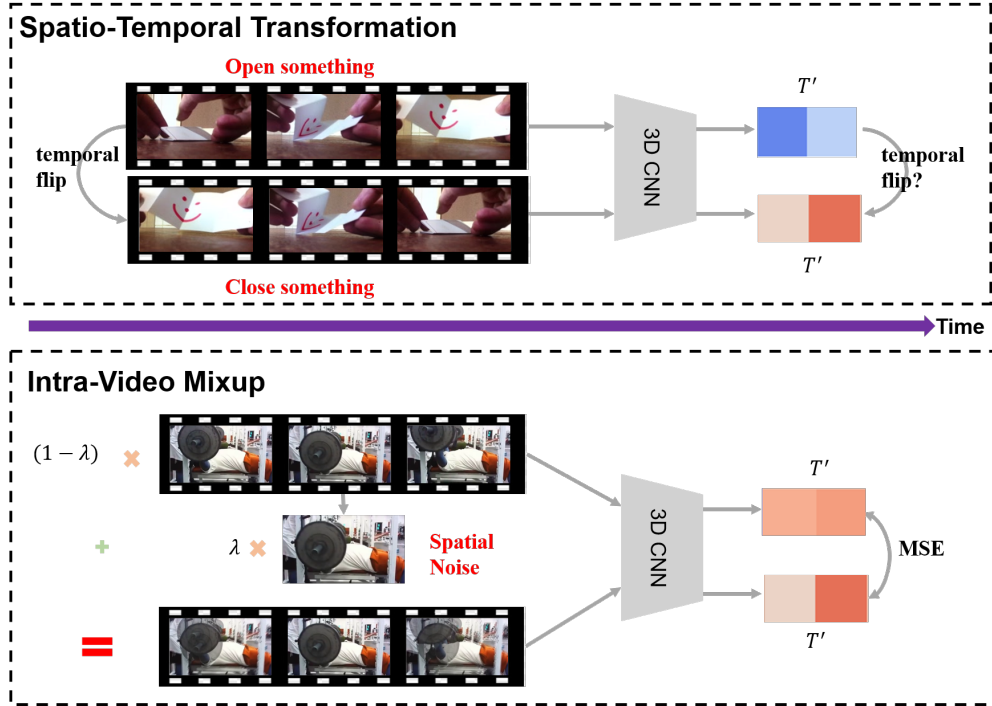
Spatio-Temporal Transformation

Open something

temporal flip

3D CNN

$T'$

temporal flip?

$T'$

Close something

Time

Intra-Video Mixup

$(1-\lambda)$ ✖

+

$\lambda$ ✖

Spatial Noise

=

3D CNN

$T'$

MSE

$T'$